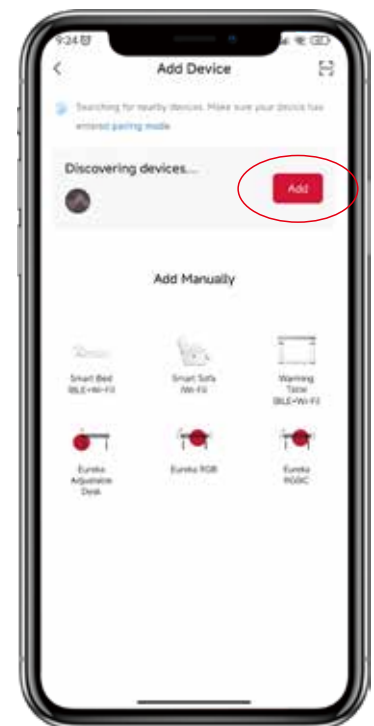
9:34

<

Add Device

Searching for nearby devices. Make sure your device has entered pairing mode

Discovering devices...

Add

Add Manually

Smart Bed (BLE+Wi-Fi)

Smart Sofa (Wi-Fi)

Warming Table (BLE+Wi-Fi)

Eureka Adjustable Desk

Eureka RGB

Eureka RGBIC